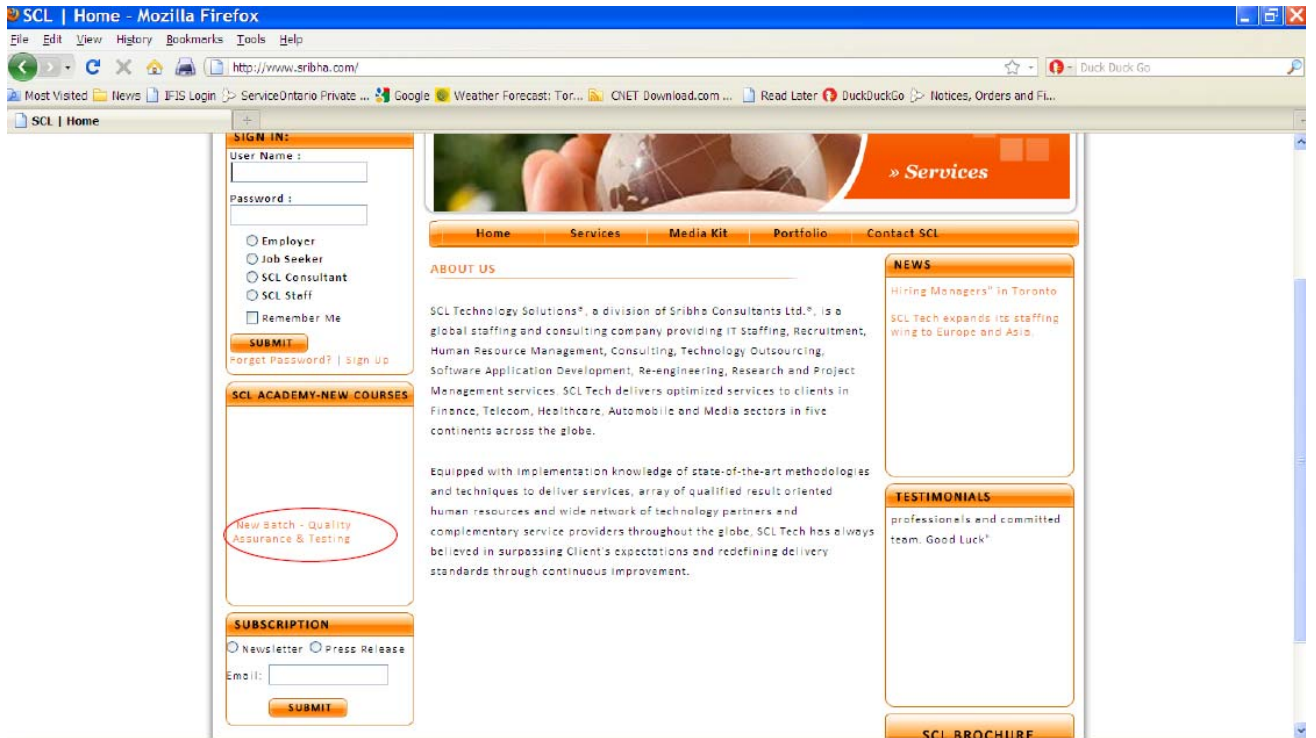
SCL | Home - Mozilla Firefox

File Edit View History Bookmarks Tools Help

http://www.sribha.com/

Duck Duck Go

Most Visited News IFIS Login ServiceOntario Private ... Google Weather Forecast: Tor... CNET Download.com ... Read Later DuckDuckGo Notices, Orders and Fi...

SCL | Home

SIGN IN:
User Name :

Password :

Employer
Job Seeker
SCL Consultant
SCL Staff

Remember Me

SUBMIT

Forgot Password? | Sign Up

SCL ACADEMY-NEW COURSES

New Batch - Quality Assurance & Testing

SUBSCRIPTION

Newsletter Press Release

Email:

SUBMIT

» Services

Home Services Media Kit Portfolio Contact SCL

ABOUT US

SCL Technology Solutions®, a division of Sribha Consultants Ltd.®, is a global staffing and consulting company providing IT Staffing, Recruitment, Human Resource Management, Consulting, Technology Outsourcing, Software Application Development, Re-engineering, Research and Project Management services. SCL Tech delivers optimized services to clients in Finance, Telecom, Healthcare, Automobile and Media sectors in five continents across the globe.

Equipped with implementation knowledge of state-of-the-art methodologies and techniques to deliver services, array of qualified result oriented human resources and wide network of technology partners and complementary service providers throughout the globe, SCL Tech has always believed in surpassing Client's expectations and redefining delivery standards through continuous improvement.

NEWS

Hiring Managers" in Toronto

SCL Tech expands its staffing wing to Europe and Asia.

TESTIMONIALS

professionals and committed team. Good Luck"

SCL BROCHURE